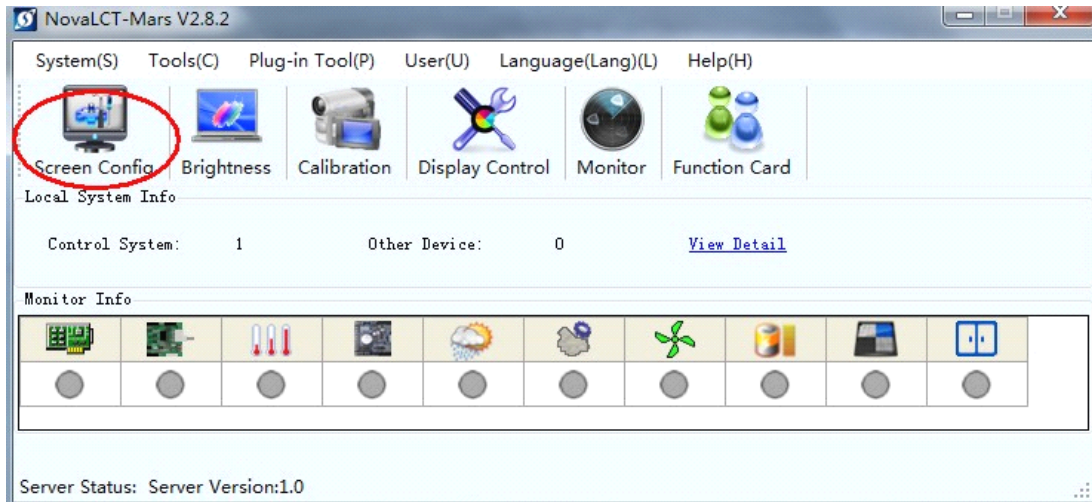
NovaLCT-Mars V2.8.2

System(S) Tools(C) Plug-in Tool(P) User(U) Language(Lang)(L) Help(H)

Screen Config Brightness Calibration Display Control Monitor Function Card

Local System Info

Control System: 1 Other Device: 0 View Detail

Monitor Info

Server Status: Server Version:1.0